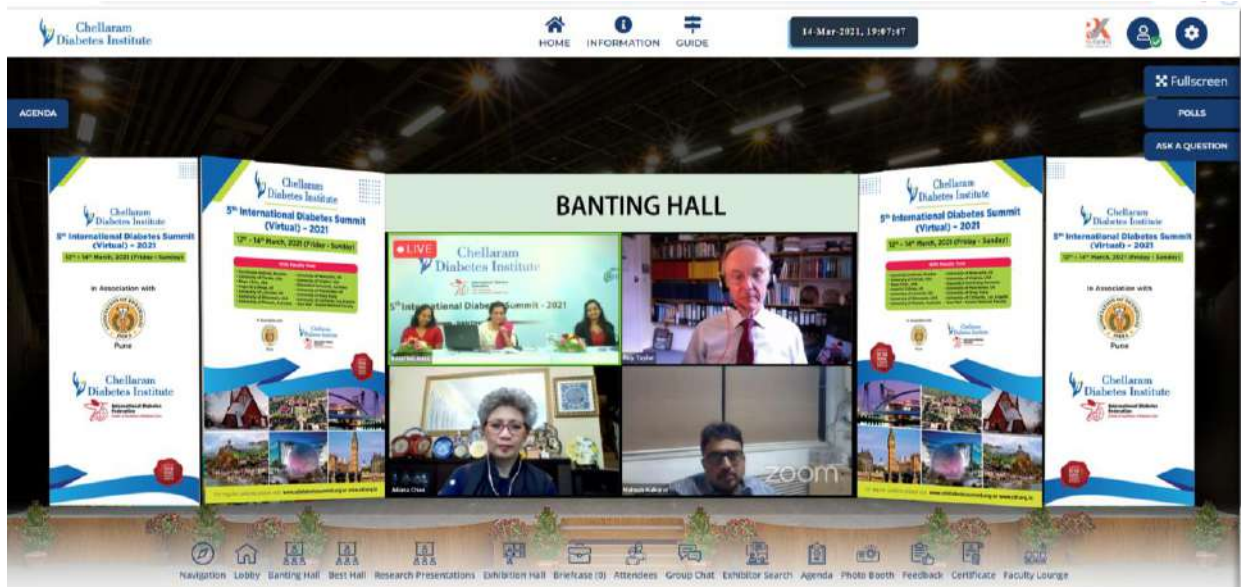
Chellaram Diabetes Institute

HOME INFORMATION GUIDE

14-Mar-2021, 19:07:47

Fullscreen

POLLS

ASK A QUESTION

AGENDA

Chellaram Diabetes Institute

5th International Diabetes Summit (Virtual) – 2021

12th - 14th March, 2021 (Friday - Sunday)

In Association with

Pune

Chellaram Diabetes Institute

BANTING HALL

LIVE

Chellaram Diabetes Institute

5th International Diabetes Summit - 2021

Roy Taylor

Juliana Chan

Mahesh Kulkarni

zoom

Chellaram Diabetes Institute

5th International Diabetes Summit (Virtual) – 2021

12th - 14th March, 2021 (Friday - Sunday)

In Association with

Pune

Chellaram Diabetes Institute

Navigation Lobby Banting Hall Best Hall Research Presentations Exhibition Hall Briefcase (0) Attendees Group Chat Exhibitor Search Agenda Photo Booth Feedback Certificate Faculty Lounge